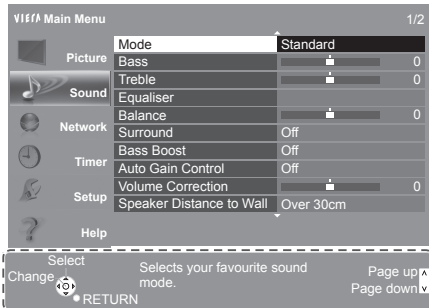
VIErA Main Menu

1/2

Picture

Sound

Network

Timer

Setup

Help

| Mode | Standard |
|---|---|
| Bass | 0 |
| Treble | 0 |
| Equaliser | |
| Balance | 0 |
| Surround | Off |
| Bass Boost | Off |
| Auto Gain Control | Off |
| Volume Correction | 0 |
| Speaker Distance to Wall | Over 30cm |

Select

Change

RETURN

Selects your favourite sound mode.

Page up

Page down